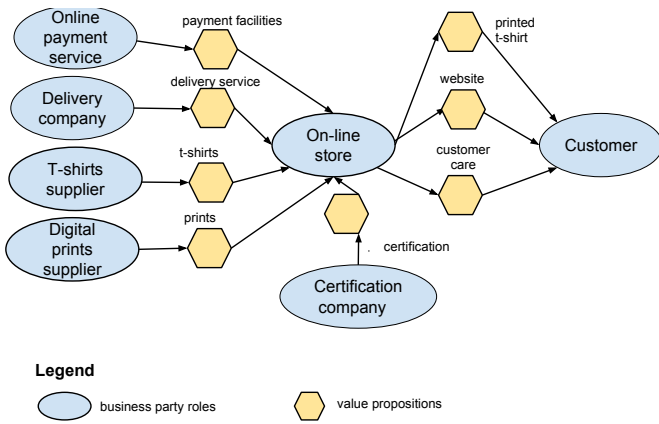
Online payment service

payment facilities

Delivery company

delivery service

T-shirts supplier

t-shirts

Digital prints supplier

prints

On-line store

printed t-shirt

website

customer care

Customer

. certification

Certification company

Legend

business party roles

value propositions